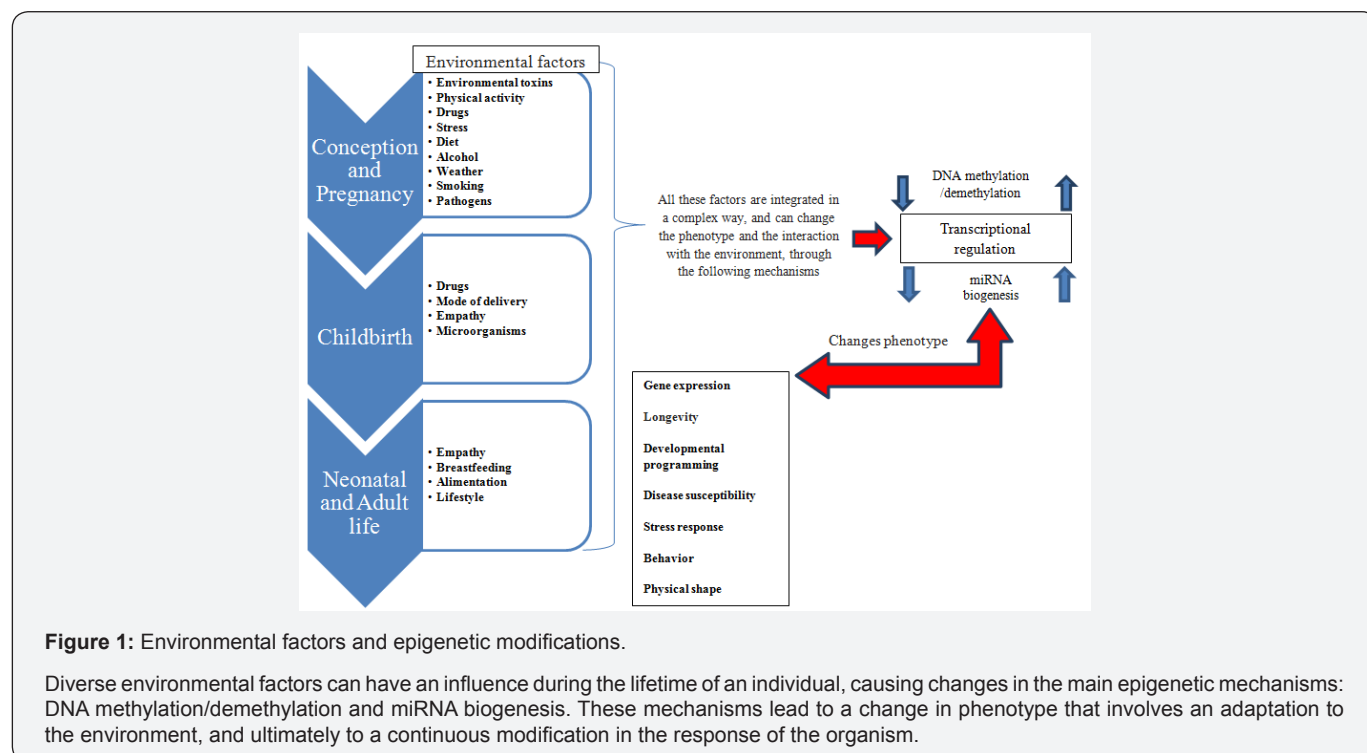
Environmental factors

Conception and Pregnancy

• Environmental toxins
• Physical activity
• Drugs
• Stress
• Diet
• Alcohol
• Weather
• Smoking
• Pathogens

Childbirth

• Drugs
• Mode of delivery
• Empathy
• Microorganisms

Neonatal and Adult life

• Empathy
• Breastfeeding
• Alimentation
• Lifestyle

All these factors are integrated in a complex way, and can change the phenotype and the interaction with the environment, through the following mechanisms

DNA methylation /demethylation

Transcriptional regulation

miRNA biogenesis

Changes phenotype

Gene expression

Longevity

Developmental programming

Disease susceptibility

Stress response

Behavior

Physical shape

**Figure 1:** Environmental factors and epigenetic modifications.

Diverse environmental factors can have an influence during the lifetime of an individual, causing changes in the main epigenetic mechanisms: DNA methylation/demethylation and miRNA biogenesis. These mechanisms lead to a change in phenotype that involves an adaptation to the environment, and ultimately to a continuous modification in the response of the organism.